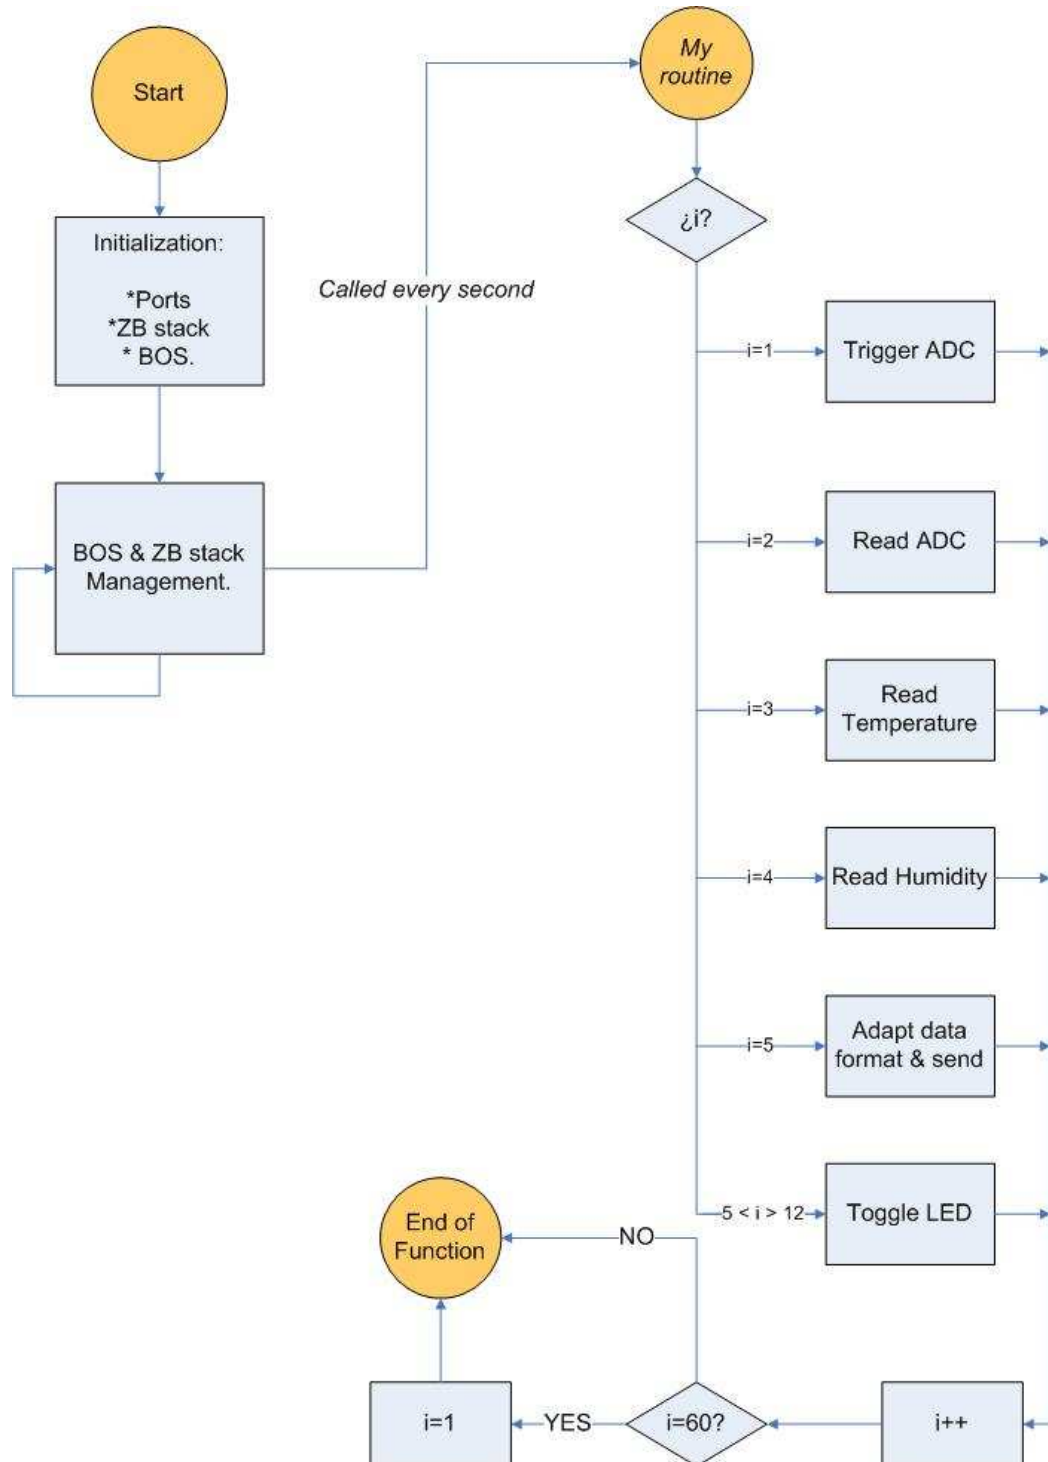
Start

Initialization:

*Ports
*ZB stack
* BOS.

BOS & ZB stack Management.

Called every second

My routine

¿i?

i=1

Trigger ADC

i=2

Read ADC

i=3

Read Temperature

i=4

Read Humidity

i=5

Adapt data format & send

5 < i > 12

Toggle LED

End of Function

NO

i=1

YES

i=60?

i++